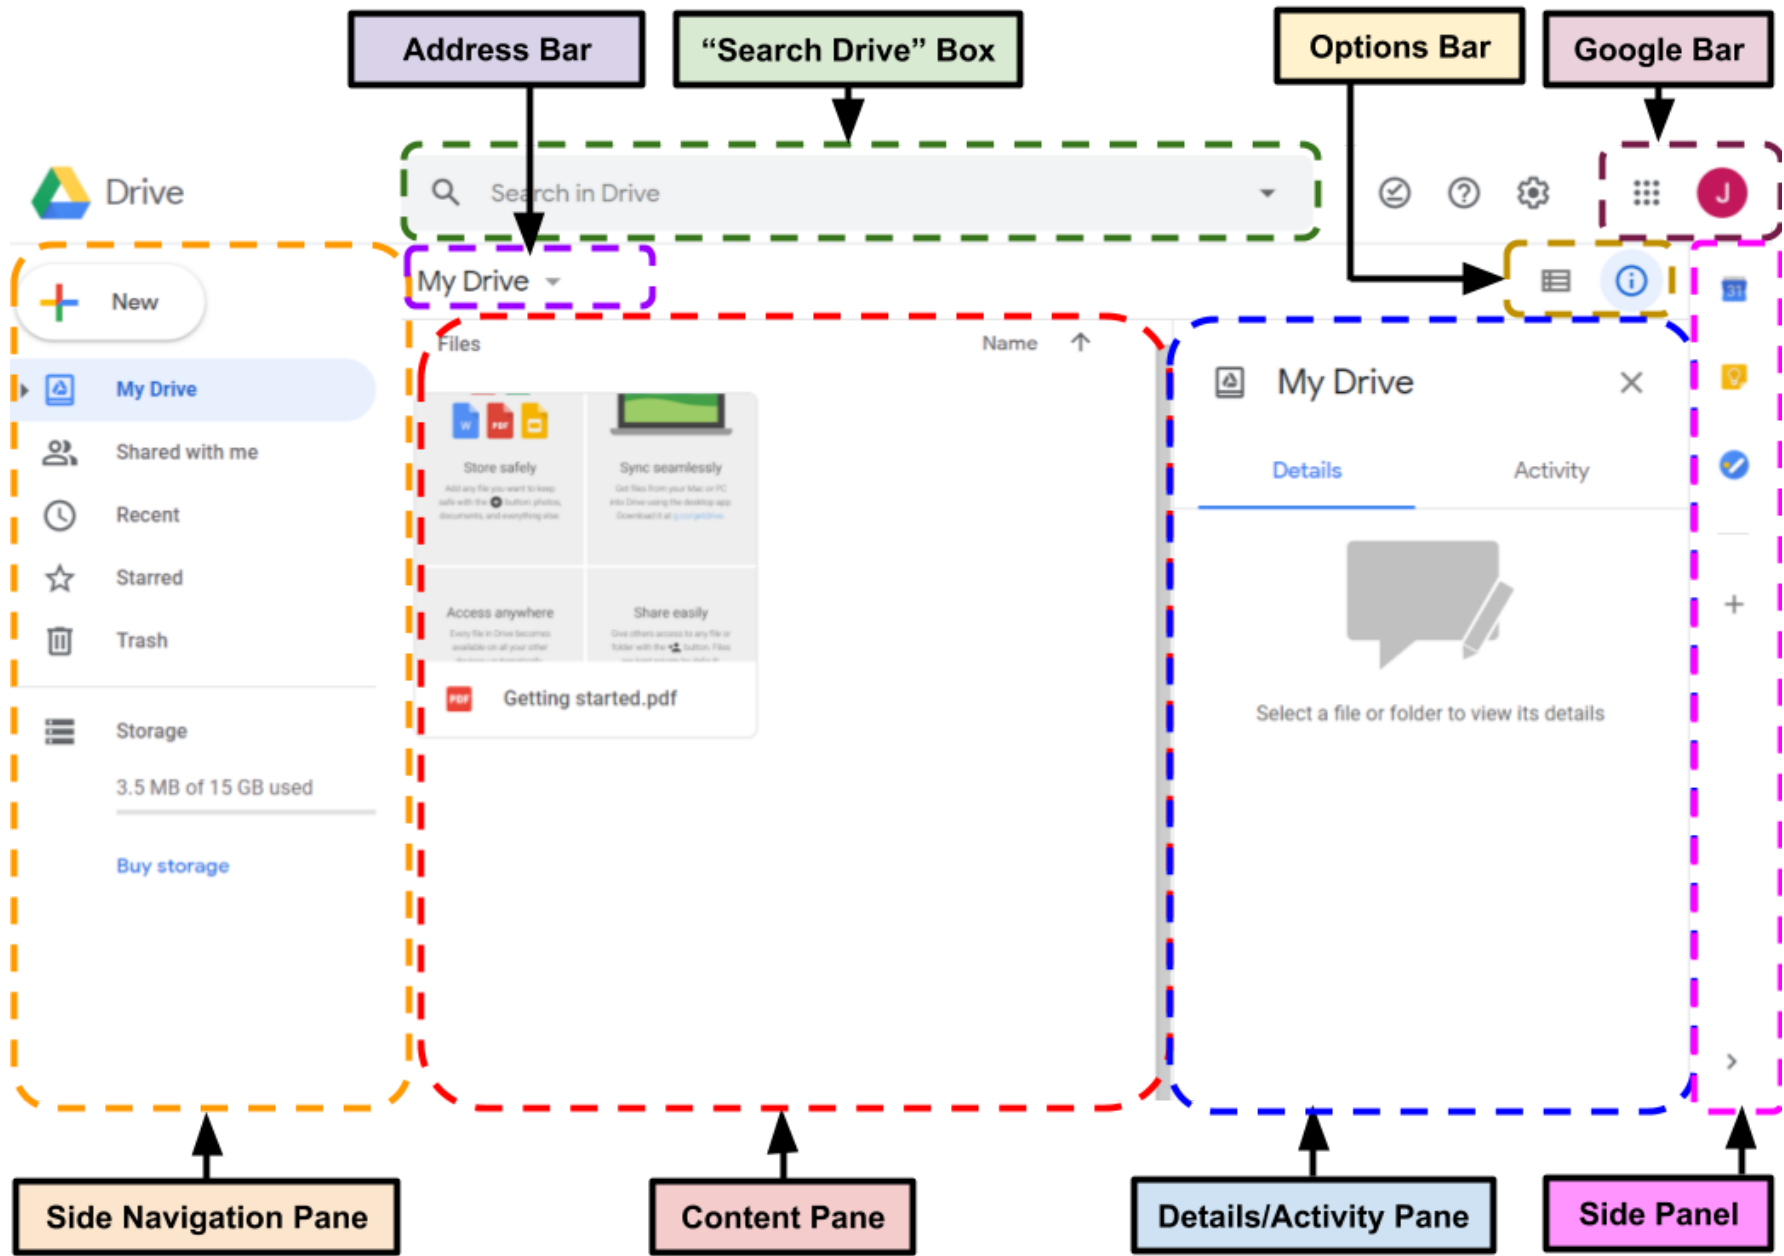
Address Bar

"Search Drive" Box

Options Bar

Google Bar

Drive

Search in Drive

J

New

My Drive

My Drive

Shared with me

Recent

Starred

Trash

Storage

3.5 MB of 15 GB used

Buy storage

Files

Name

Store safely

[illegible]

Sync seamlessly

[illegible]

Access anywhere

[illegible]

Share easily

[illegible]

Getting started.pdf

My Drive

Details

Activity

Select a file or folder to view its details

Side Navigation Pane

Content Pane

Details/Activity Pane

Side Panel